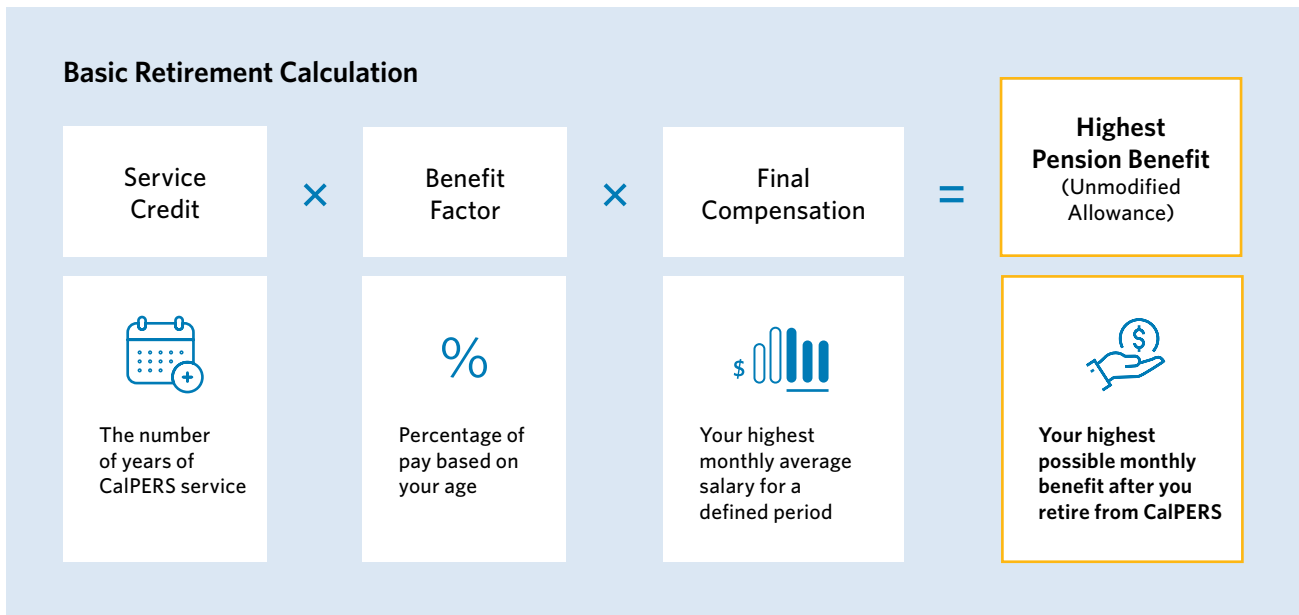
Basic Retirement Calculation

Service Credit × Benefit Factor × Final Compensation = Highest Pension Benefit (Unmodified Allowance)

The number of years of CalPERS service

%

Percentage of pay based on your age

$

Your highest monthly average salary for a defined period

$

Your highest possible monthly benefit after you retire from CalPERS